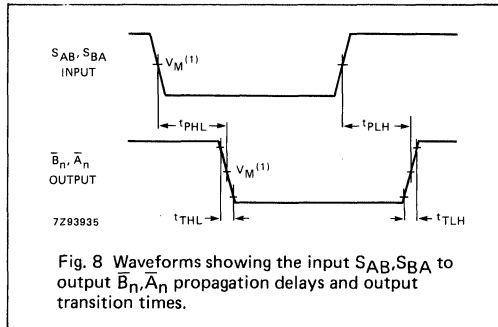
$S_{AB}$, $S_{BA}$
INPUT

$V_M^{(1)}$

$t_{PHL}$

$t_{PLH}$

$\overline{B}_n$, $\overline{A}_n$
OUTPUT

$V_M^{(1)}$

7Z93935

$t_{THL}$

$t_{TLH}$

Fig. 8 Waveforms showing the input $S_{AB}$,$S_{BA}$ to output $\overline{B}_n$,$\overline{A}_n$ propagation delays and output transition times.